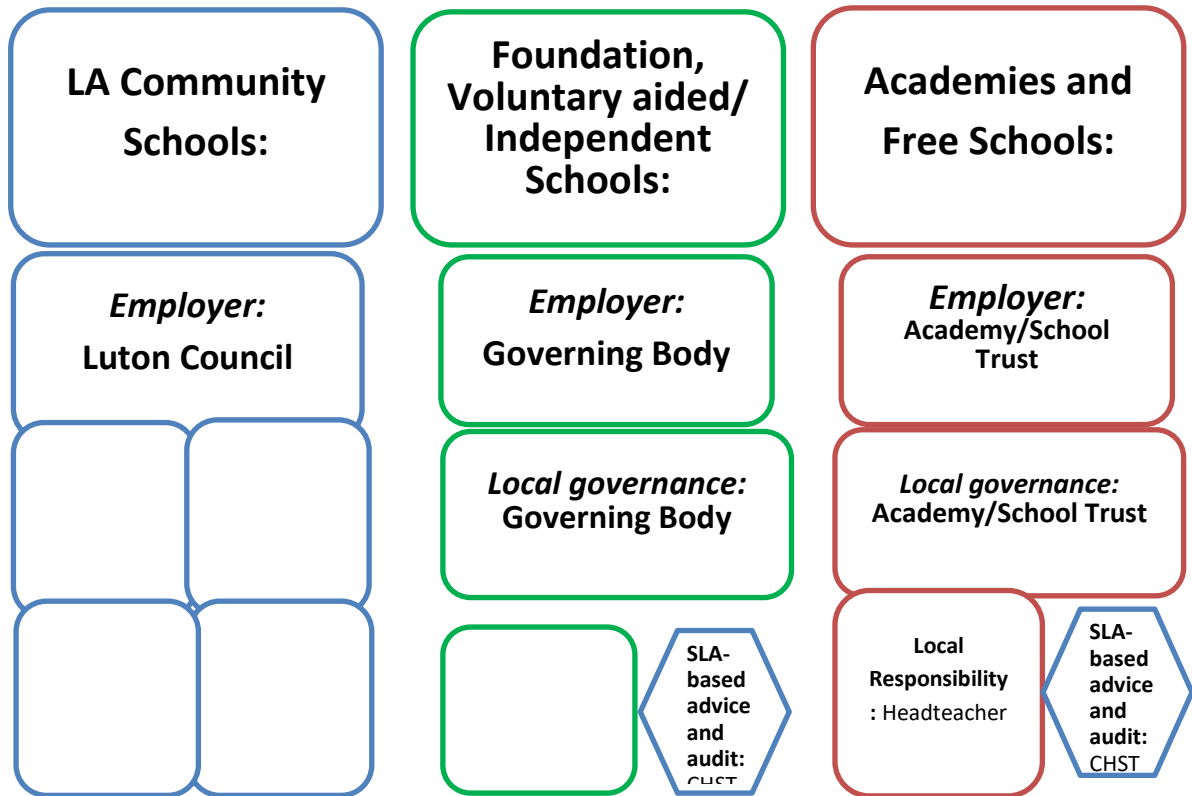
LA Community Schools:

Foundation, Voluntary aided/ Independent Schools:

Academies and Free Schools:

*Employer:*
Luton Council

*Employer:*
Governing Body

*Employer:*
Academy/School Trust

*Local governance:*
Governing Body

*Local governance:*
Academy/School Trust

SLA-based advice and audit: CHST

Local Responsibility : Headteacher

SLA-based advice and audit: CHST